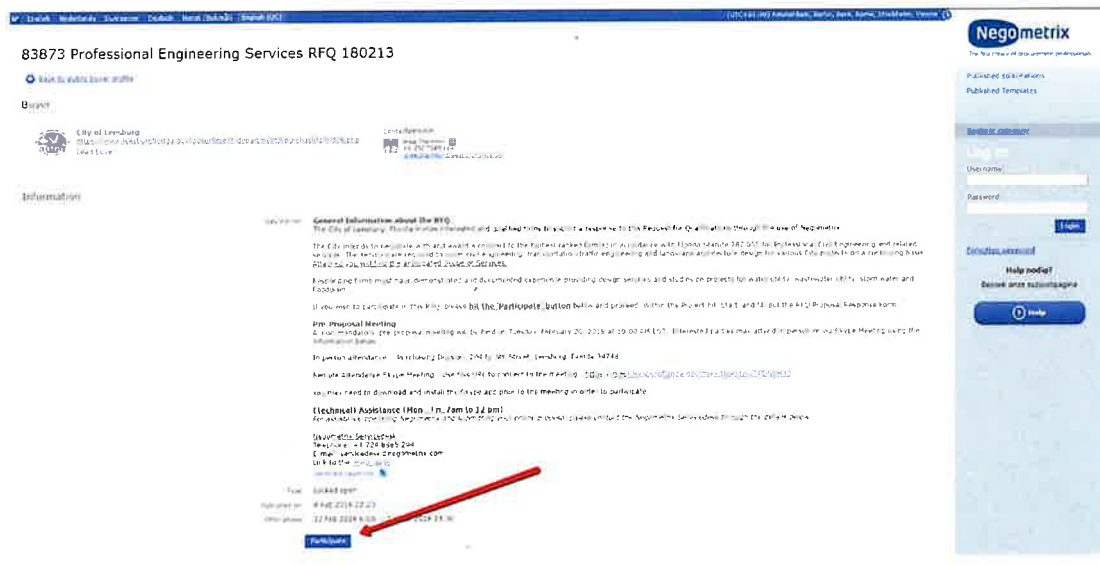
English Nederlands Svenska Deutsch Norsk (Bokmål) English (UK)

(UTC+01:00) Amsterdam, Berlin, Bern, Rome, Stockholm, Vienna

Negometrix

83873 Professional Engineering Services RFQ 180213

Back to public buyer profile

Buyer

City of Leesburg
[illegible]

Contact person
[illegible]

Information

General Information about the RFQ
The City of Leesburg, Florida invites interested and qualified firms to submit a response to the Request for Qualifications through the use of Negometrix.

The City intends to negotiate with and award a contract to the highest ranked firm(s) in accordance with Florida Statute 287.055 for Professional Civil Engineering and related services. The services are required to cover civil engineering, transportation/traffic engineering and landscape architecture design for various City projects on a continuing basis. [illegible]

Responding firms must have demonstrated and documented experience providing design services and studies on projects for water utility, wastewater utility, storm water and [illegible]

If you wish to participate in this RFQ, please hit the "Participate" button below and proceed. Within the Project hit Start and fill out the RFQ Proposal Response form.

Pre-Proposal Meeting
A non-mandatory pre-proposal meeting will be held on Tuesday, February 20, 2018 at 10:00 AM EST. Interested parties may attend in person or via Skype Meeting using the information below.

In person attendance - Purchasing Division, 204 N. 5th Street, Leesburg, Florida 34748

Remote Attendance Skype Meeting - Use this URL to connect to the meeting: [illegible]

You may need to download and install the Skype app prior to the meeting in order to participate.

Technical Assistance (Mon - Fri, 7am to 12 pm)
For assistance in using Negometrix and submitting your online proposal please contact the Negometrix Service desk through the details below.

Negometrix Servicedesk
Telephone: +1 724 888 294
E-mail: servicedesk@negometrix.com
Link to the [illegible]
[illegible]

Type Locked open
Published on 8 Feb 2018 12:23
Offer phase 12 Feb 2018 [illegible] 2018 14:30

Participate

Published solicitations
Published Templates

Register company

Log in
Username
Password
Login
Forgotten password
Help nodig?
Bezoek onze supportpagina
Help